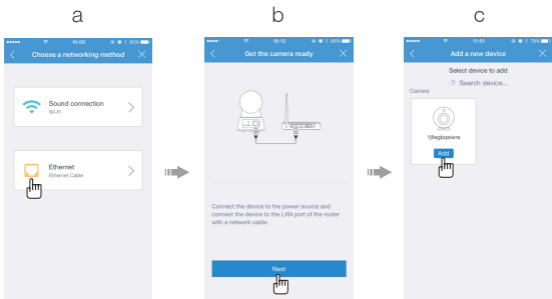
a

10:00

Choose a networking method

Sound connection
Wi-Fi

Ethernet
Ethernet Cable

b

10:02

Get the camera ready

Connect the device to the power source and connect the device to the LAN port of the router with a network cable.

Next

c

11:01

Add a new device

Select device to add

Search device...

Camera

1j8egbqsiwns

Add